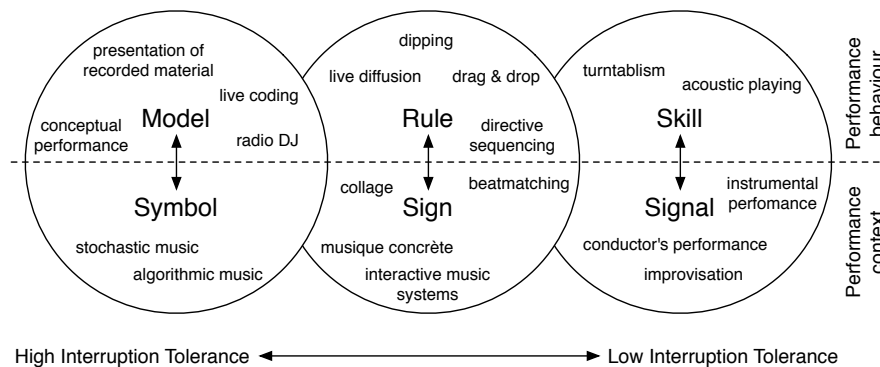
presentation of recorded material

live coding

conceptual performance

Model

radio DJ

Symbol

stochastic music

algorithmic music

dipping

live diffusion

drag & drop

Rule

directive sequencing

collage

beatmatching

Sign

musique concrète

interactive music systems

turntablism

acoustic playing

Skill

instrumental perfomance

Signal

conductor's performance

improvisation

Performance behaviour

Performance context

High Interruption Tolerance

Low Interruption Tolerance